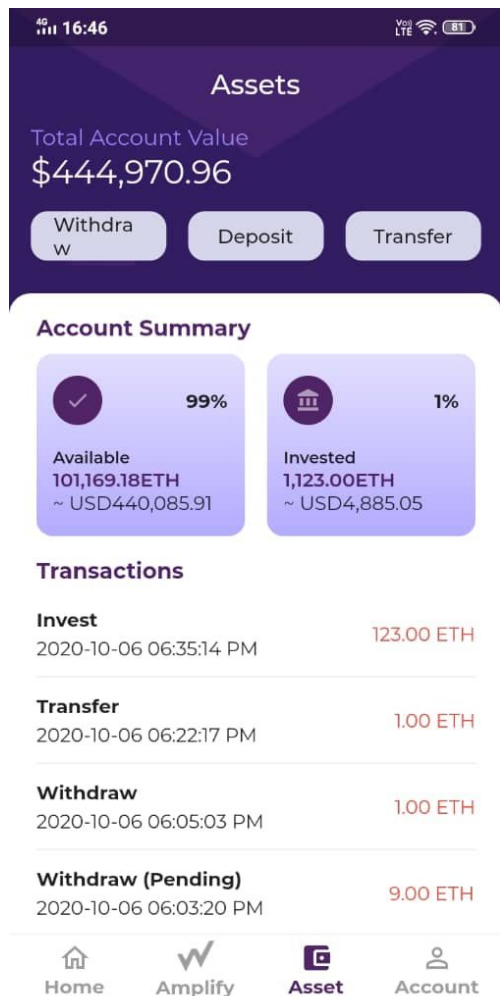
4G 16:46

Vo) LTE 81

Assets

Total Account Value
$444,970.96

Withdraw

Deposit

Transfer

Account Summary

99%

Available
101,169.18ETH
~ USD440,085.91

1%

Invested
1,123.00ETH
~ USD4,885.05

Transactions

Invest
2020-10-06 06:35:14 PM
123.00 ETH

Transfer
2020-10-06 06:22:17 PM
1.00 ETH

Withdraw
2020-10-06 06:05:03 PM
1.00 ETH

Withdraw (Pending)
2020-10-06 06:03:20 PM
9.00 ETH

Home
Amplify
Asset
Account